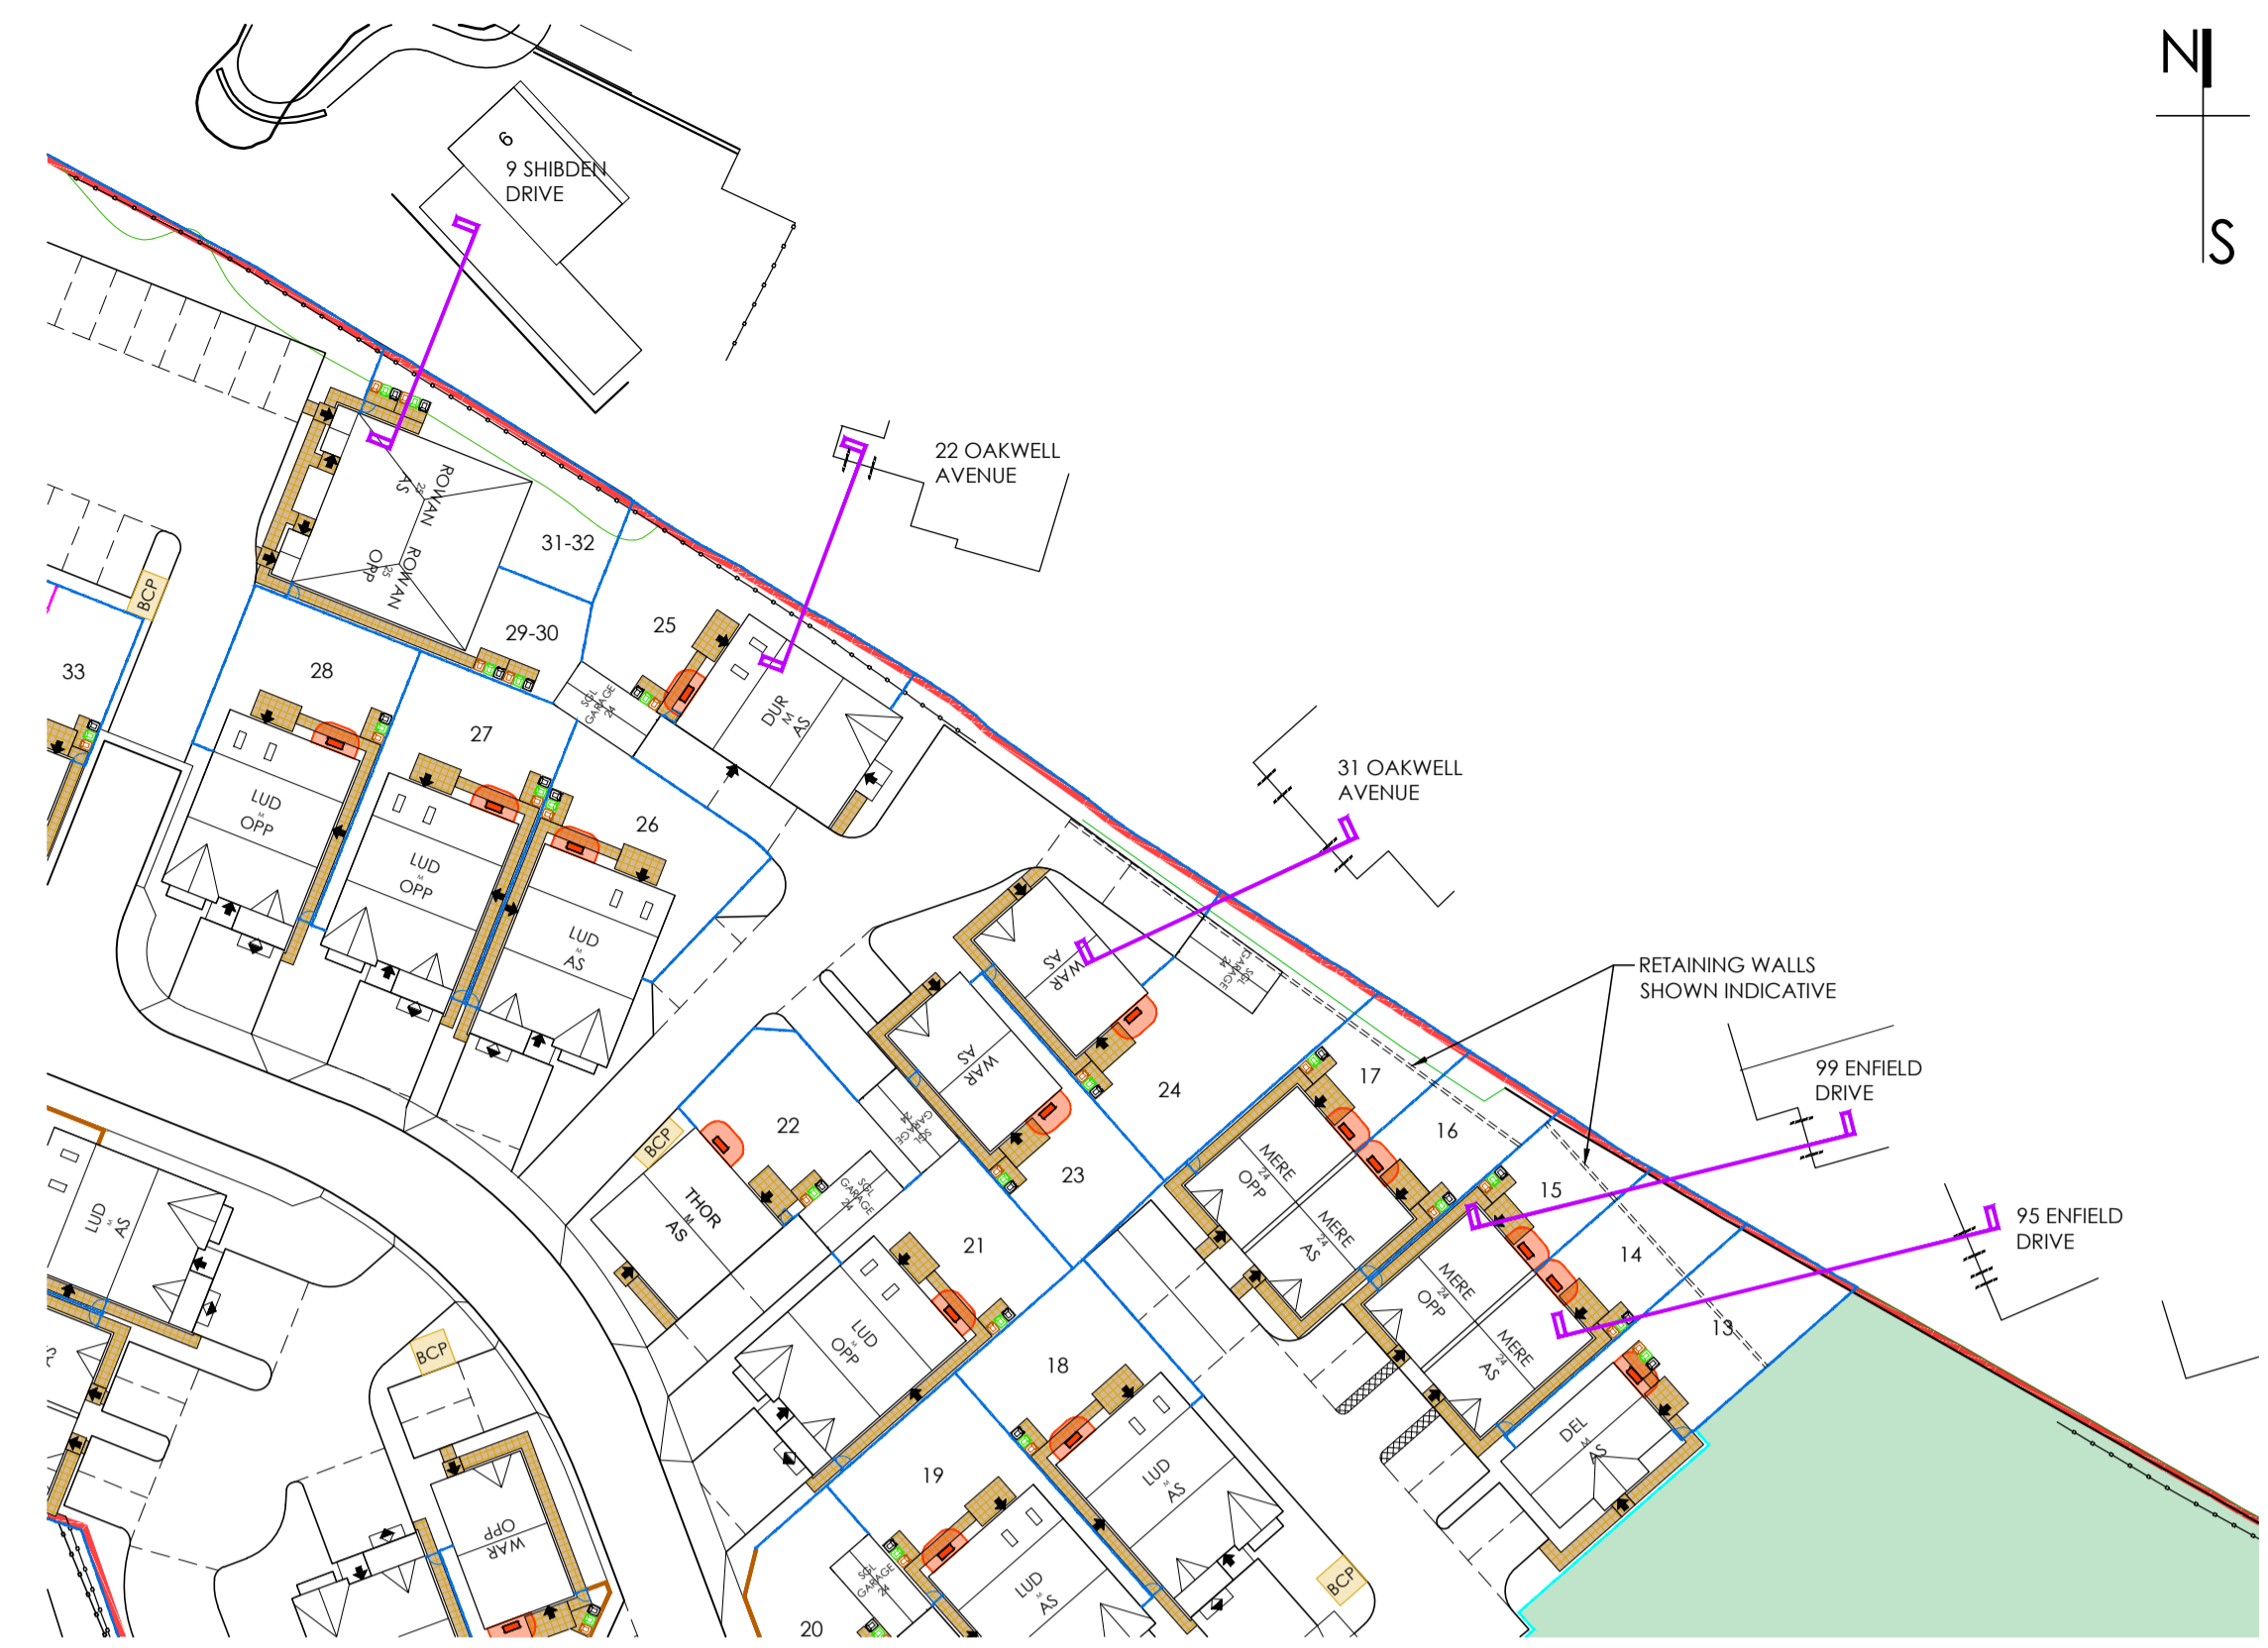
N
S

9
9 SHIBDEN DRIVE

22 OAKWELL AVENUE

31 OAKWELL AVENUE

RETAINING WALLS SHOWN INDICATIVE

99 ENFIELD DRIVE

95 ENFIELD DRIVE

ROWAN 25 AS
ROWAN 25 OPP
31-32
29-30
BCP
33
28
27
26
25
SGL GARAGE 24
DUR M AS
LUD M OPP
LUD M OPP
LUD M AS
WAR AS
SGL GARAGE 24
WAR AS
24
17
16
15
14
13
23
22
BCP
THOR M AS
SGL GARAGE 24
21
LUD M OPP
MERE 24 OPP
MERE 24 AS
MERE 24 OPP
MERE 24 AS
DEL M AS
18
LUD M AS
19
SGL GARAGE 24
LUD M AS
20
BCP
LUD M AS
BCP
WAR OPP